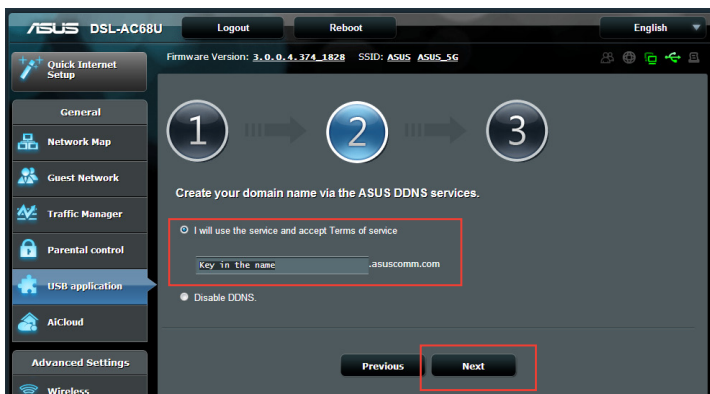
ASUS DSL-AC68U
Logout
Reboot
English

Quick Internet Setup
Firmware Version: 3.0.0.4.374_1828 SSID: ASUS ASUS_5G

General
Network Map
Guest Network
Traffic Manager
Parental control
USB application
AiCloud
Advanced Settings
Wireless

1
2
3

Create your domain name via the ASUS DDNS services.

I will use the service and accept Terms of service

Key in the name .asuscomm.com

Disable DDNS.

Previous
Next